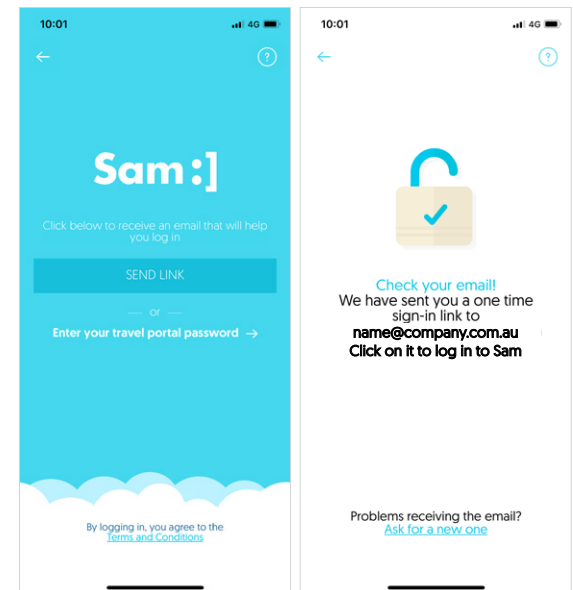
10:01
4G

←
?

Sam :]

Click below to receive an email that will help you log in

SEND LINK

or

Enter your travel portal password →

By logging in, you agree to the
Terms and Conditions

10:01
4G

←
?

Check your email!
We have sent you a one time sign-in link to
name@company.com.au
Click on it to log in to Sam

Problems receiving the email?
Ask for a new one